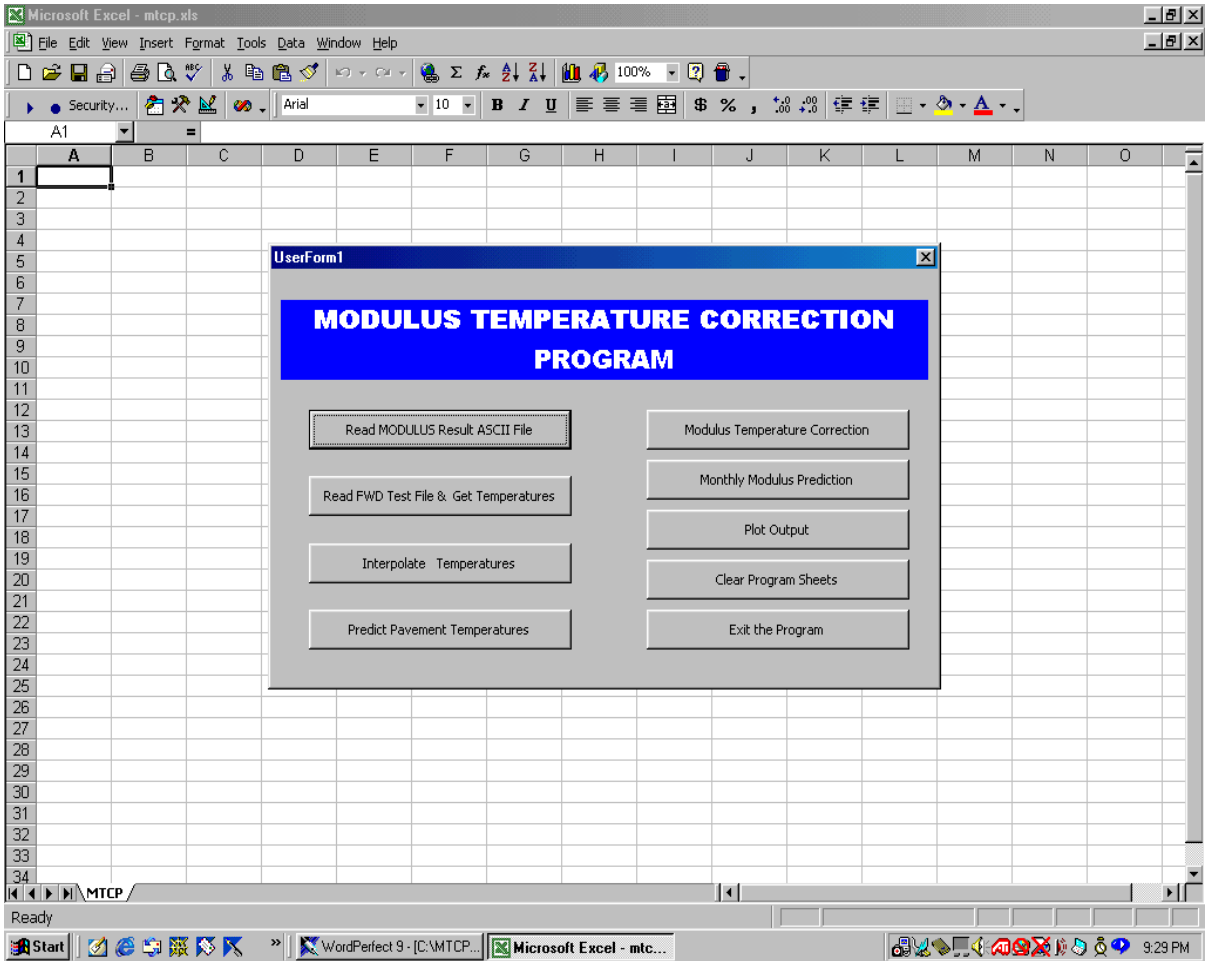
Microsoft Excel - mtcp.xls

File Edit View Insert Format Tools Data Window Help

100%

Security...

Arial

10

B I U

$ %

A1

=

| | A | B | C | D | E | F | G | H | I | J | K | L | M | N | O |
|---|---|---|---|---|---|---|---|---|---|---|---|---|---|---|---|
| 1 | | | | | | | | | | | | | | | |
| 2 | | | | | | | | | | | | | | | |
| 3 | | | | | | | | | | | | | | | |
| 4 | | | | | | | | | | | | | | | |
| 5 | | | | | | | | | | | | | | | |
| 6 | | | | | | | | | | | | | | | |
| 7 | | | | | | | | | | | | | | | |
| 8 | | | | | | | | | | | | | | | |
| 9 | | | | | | | | | | | | | | | |
| 10 | | | | | | | | | | | | | | | |
| 11 | | | | | | | | | | | | | | | |
| 12 | | | | | | | | | | | | | | | |
| 13 | | | | | | | | | | | | | | | |
| 14 | | | | | | | | | | | | | | | |
| 15 | | | | | | | | | | | | | | | |
| 16 | | | | | | | | | | | | | | | |
| 17 | | | | | | | | | | | | | | | |
| 18 | | | | | | | | | | | | | | | |
| 19 | | | | | | | | | | | | | | | |
| 20 | | | | | | | | | | | | | | | |
| 21 | | | | | | | | | | | | | | | |
| 22 | | | | | | | | | | | | | | | |
| 23 | | | | | | | | | | | | | | | |
| 24 | | | | | | | | | | | | | | | |
| 25 | | | | | | | | | | | | | | | |
| 26 | | | | | | | | | | | | | | | |
| 27 | | | | | | | | | | | | | | | |
| 28 | | | | | | | | | | | | | | | |
| 29 | | | | | | | | | | | | | | | |
| 30 | | | | | | | | | | | | | | | |
| 31 | | | | | | | | | | | | | | | |
| 32 | | | | | | | | | | | | | | | |
| 33 | | | | | | | | | | | | | | | |
| 34 | | | | | | | | | | | | | | | |

UserForm1

MODULUS TEMPERATURE CORRECTION PROGRAM

Read MODULUS Result ASCII File

Read FWD Test File & Get Temperatures

Interpolate Temperatures

Predict Pavement Temperatures

Modulus Temperature Correction

Monthly Modulus Prediction

Plot Output

Clear Program Sheets

Exit the Program

MTCP

Ready

Start

WordPerfect 9 - [C:\MTCP...

Microsoft Excel - mtc...

9:29 PM